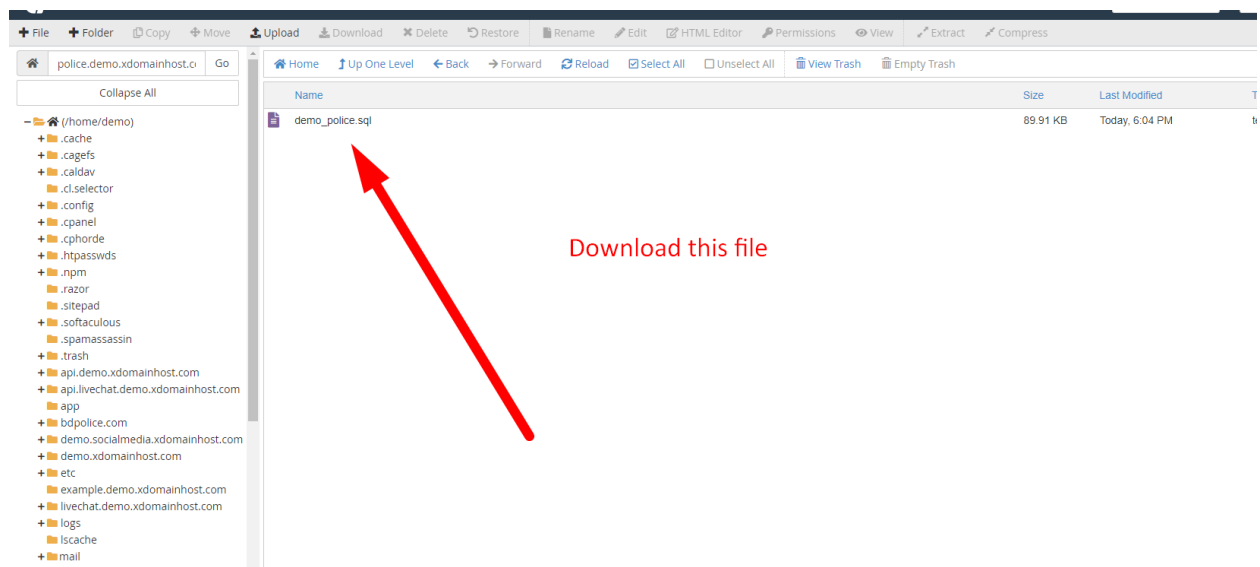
+ File + Folder Copy Move Upload Download Delete Restore Rename Edit HTML Editor Permissions View Extract Compress

police.demo.xdomainhost.c Go

Collapse All

(/home/demo)
.cache
.cagefs
.caldav
.cl.selector
.config
.cpanel
.cphorde
.htpasswds
.npm
.razor
.sitepad
.softaculous
.spamassassin
.trash
api.demo.xdomainhost.com
api.livechat.demo.xdomainhost.com
app
bdpolice.com
demo.socialmedia.xdomainhost.com
demo.xdomainhost.com
etc
example.demo.xdomainhost.com
livechat.demo.xdomainhost.com
logs
lscache
mail

Home Up One Level Back Forward Reload Select All Unselect All View Trash Empty Trash

| Name | Size | Last Modified |
|---|---|---|
| demo_police.sql | 89.91 KB | Today, 6:04 PM |

Download this file